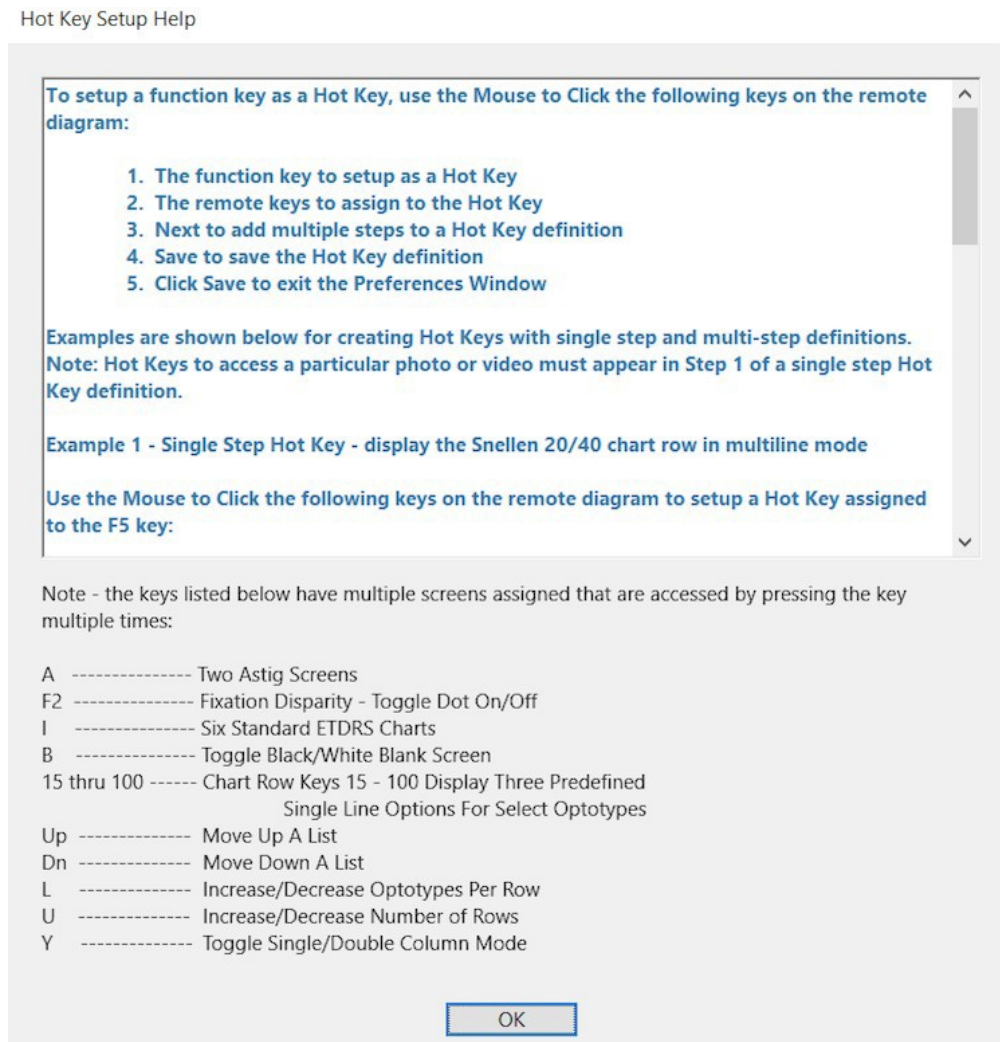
Hot Key Setup Help

To setup a function key as a Hot Key, use the Mouse to Click the following keys on the remote diagram:

1. The function key to setup as a Hot Key
2. The remote keys to assign to the Hot Key
3. Next to add multiple steps to a Hot Key definition
4. Save to save the Hot Key definition
5. Click Save to exit the Preferences Window

Examples are shown below for creating Hot Keys with single step and multi-step definitions. Note: Hot Keys to access a particular photo or video must appear in Step 1 of a single step Hot Key definition.

Example 1 - Single Step Hot Key - display the Snellen 20/40 chart row in multiline mode

Use the Mouse to Click the following keys on the remote diagram to setup a Hot Key assigned to the F5 key:

Note - the keys listed below have multiple screens assigned that are accessed by pressing the key multiple times:

A --------------- Two Astig Screens
F2 --------------- Fixation Disparity - Toggle Dot On/Off
I --------------- Six Standard ETDRS Charts
B --------------- Toggle Black/White Blank Screen
15 thru 100 ------ Chart Row Keys 15 - 100 Display Three Predefined Single Line Options For Select Optotypes
Up -------------- Move Up A List
Dn -------------- Move Down A List
L -------------- Increase/Decrease Optotypes Per Row
U -------------- Increase/Decrease Number of Rows
Y -------------- Toggle Single/Double Column Mode

OK